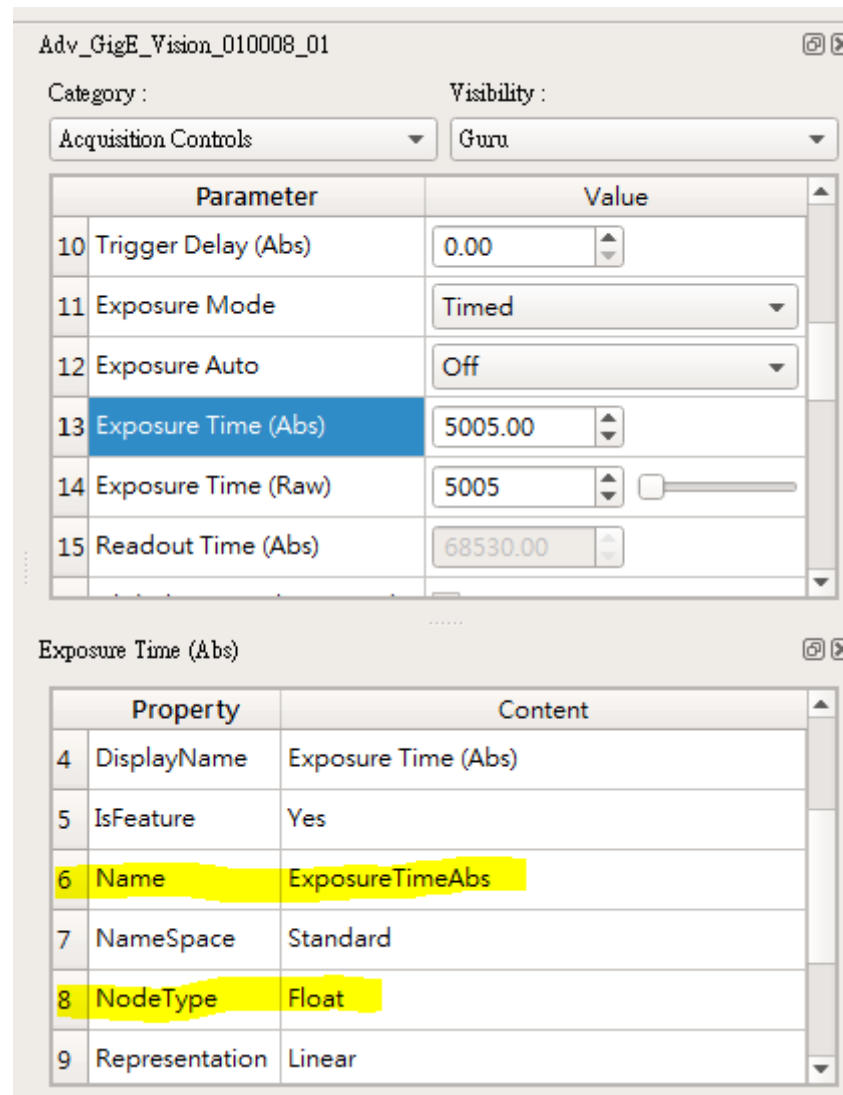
Adv_GigE_Vision_010008_01

Category :
Acquisition Controls

Visibility :
Guru

| | Parameter | Value |
|---|---|---|
| 10 | Trigger Delay (Abs) | 0.00 |
| 11 | Exposure Mode | Timed |
| 12 | Exposure Auto | Off |
| 13 | Exposure Time (Abs) | 5005.00 |
| 14 | Exposure Time (Raw) | 5005 |
| 15 | Readout Time (Abs) | 68530.00 |

Exposure Time (Abs)

| | Property | Content |
|---|---|---|
| 4 | DisplayName | Exposure Time (Abs) |
| 5 | IsFeature | Yes |
| 6 | Name | ExposureTimeAbs |
| 7 | NameSpace | Standard |
| 8 | NodeType | Float |
| 9 | Representation | Linear |